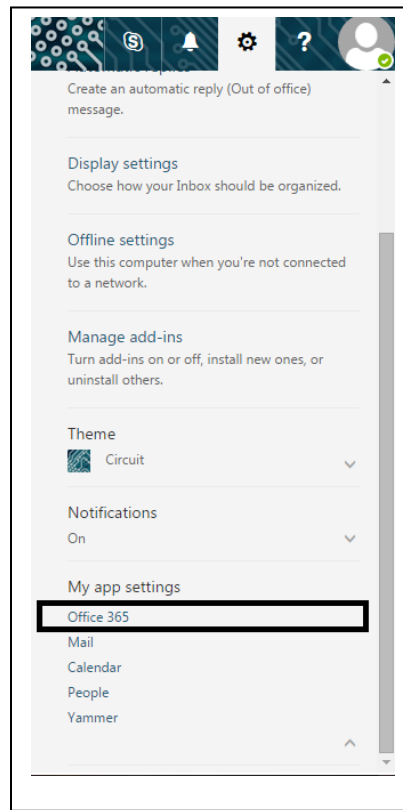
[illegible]
Create an automatic reply (Out of office) message.

Display settings
Choose how your Inbox should be organized.

Offline settings
Use this computer when you're not connected to a network.

Manage add-ins
Turn add-ins on or off, install new ones, or uninstall others.

Theme
Circuit

Notifications
On

My app settings
Office 365
Mail
Calendar
People
Yammer